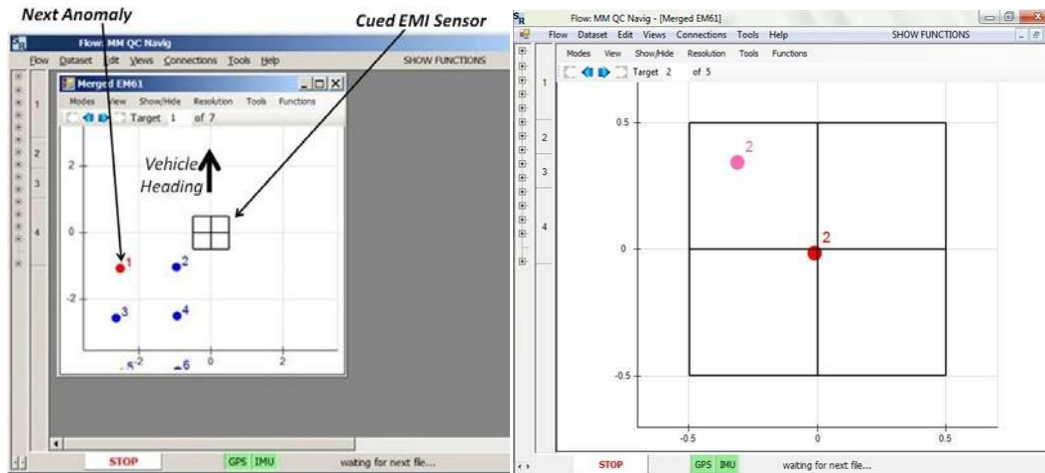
Next Anomaly

Cued EMI Sensor

Flow: MM QC Navig

Flow Dataset Edit Views Connections Tools Help SHOW FUNCTIONS

Merged EM61

Modes View Show/Hide Resolution Tools Functions

Target 1 of 7

Vehicle Heading

1 2 3 4

2 0 -2

1 2 3 4 5 6

-2 0 2

STOP GPS IMU waiting for next file...

Flow: MM QC Navig - [Merged EM61]

Flow Dataset Edit Views Connections Tools Help SHOW FUNCTIONS

Modes View Show/Hide Resolution Tools Functions

Target 2 of 5

1 2 3 4

0.5 0 -0.5

2 2

-0.5 0 0.5

STOP GPS IMU waiting for next file...